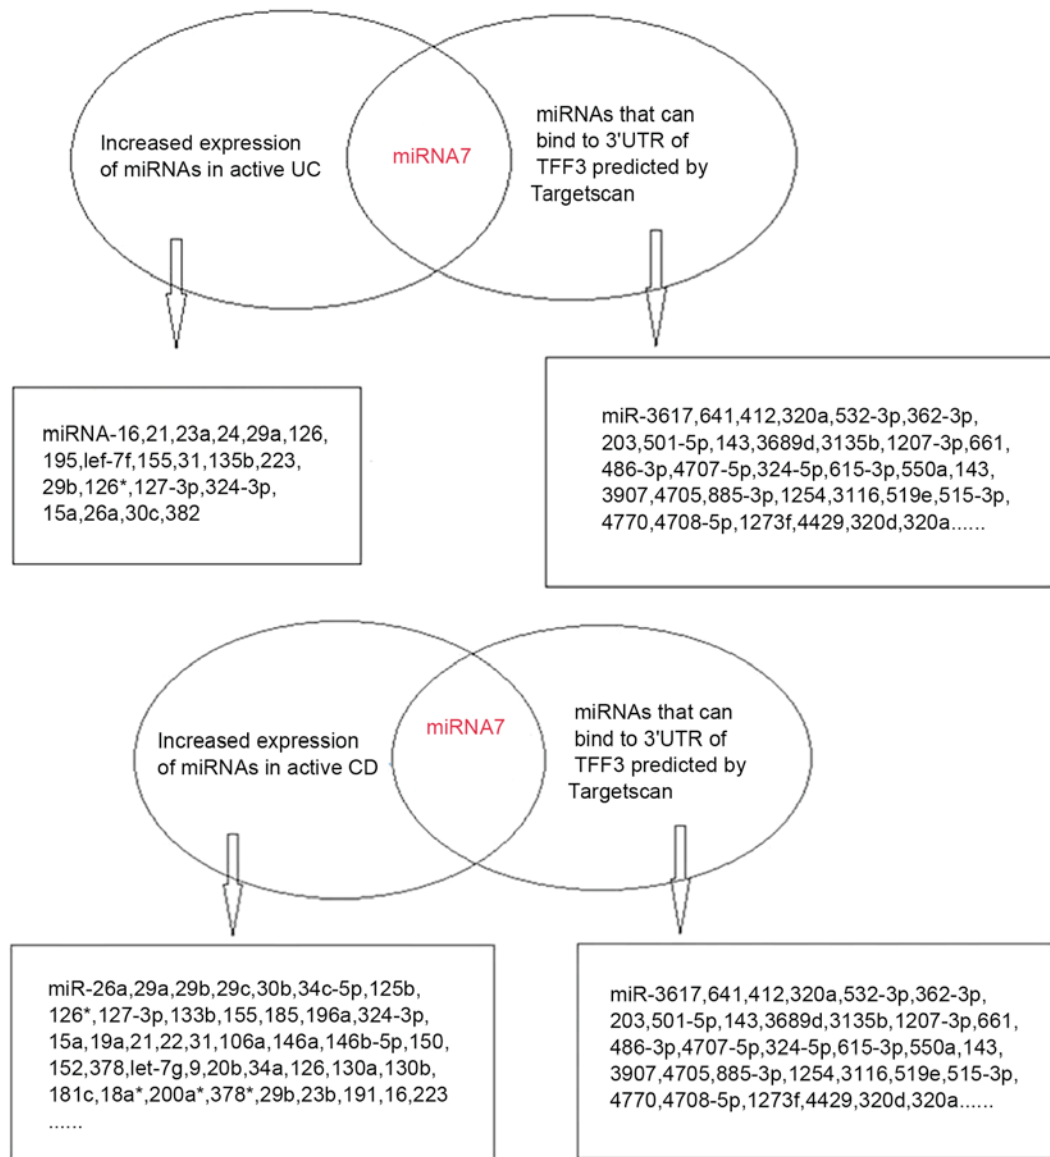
Increased expression of miRNAs in active UC

miRNA7

miRNAs that can bind to 3'UTR of TFF3 predicted by Targetscan

miRNA-16,21,23a,24,29a,126, 195,lef-7f,155,31,135b,223, 29b,126*,127-3p,324-3p, 15a,26a,30c,382

miR-3617,641,412,320a,532-3p,362-3p, 203,501-5p,143,3689d,3135b,1207-3p,661, 486-3p,4707-5p,324-5p,615-3p,550a,143, 3907,4705,885-3p,1254,3116,519e,515-3p, 4770,4708-5p,1273f,4429,320d,320a......

Increased expression of miRNAs in active CD

miRNA7

miRNAs that can bind to 3'UTR of TFF3 predicted by Targetscan

miR-26a,29a,29b,29c,30b,34c-5p,125b, 126*,127-3p,133b,155,185,196a,324-3p, 15a,19a,21,22,31,106a,146a,146b-5p,150, 152,378,let-7g,9,20b,34a,126,130a,130b, 181c,18a*,200a*,378*,29b,23b,191,16,223 ......

miR-3617,641,412,320a,532-3p,362-3p, 203,501-5p,143,3689d,3135b,1207-3p,661, 486-3p,4707-5p,324-5p,615-3p,550a,143, 3907,4705,885-3p,1254,3116,519e,515-3p, 4770,4708-5p,1273f,4429,320d,320a......